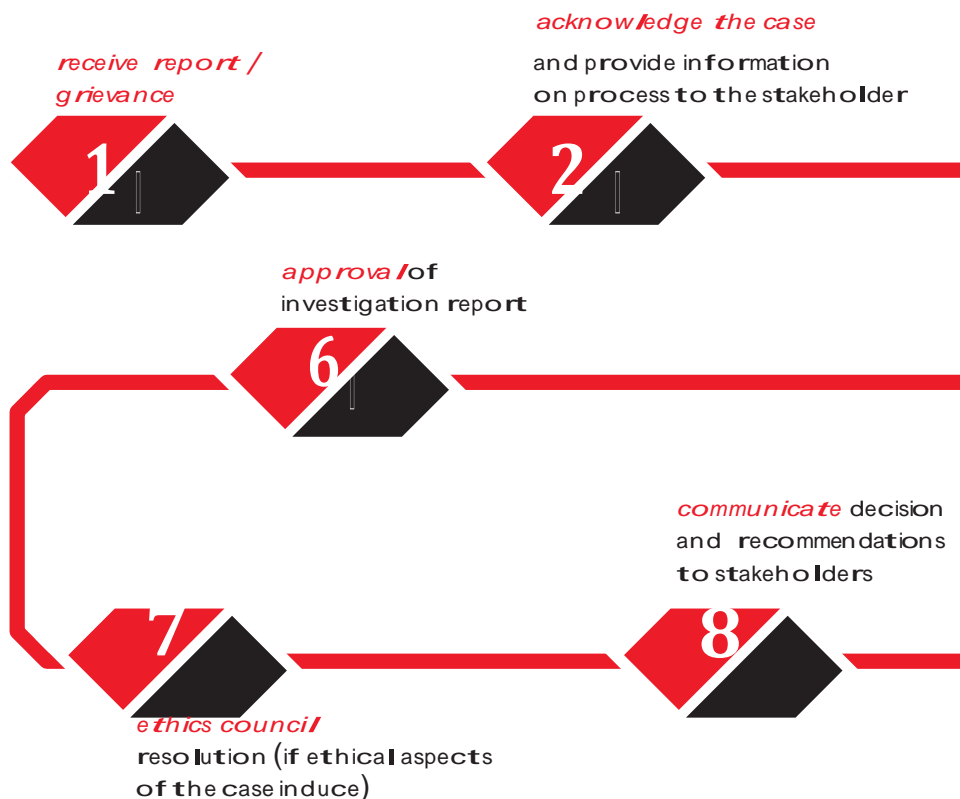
receive report / grievance

1

acknowledge the case

and provide information on process to the stakeholder

2

approval of investigation report

6

communicate decision and recommendations to stakeholders

7

8

ethics council resolution (if ethical aspects of the case induce)